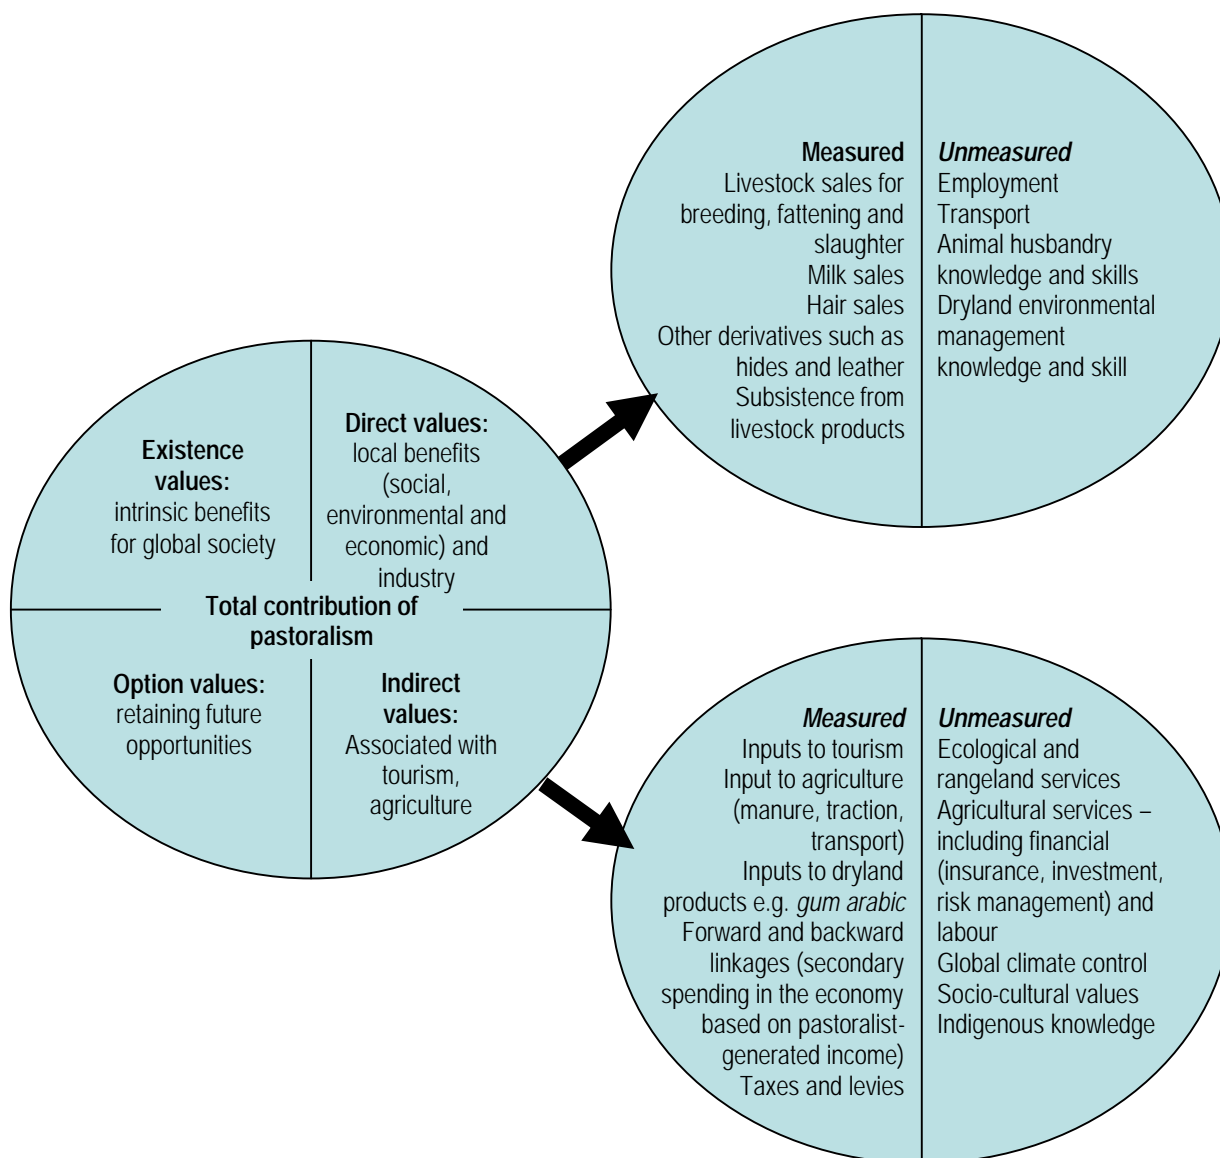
Existence values: intrinsic benefits for global society

Direct values: local benefits (social, environmental and economic) and industry

Total contribution of pastoralism

Option values: retaining future opportunities

Indirect values: Associated with tourism, agriculture

Measured
Livestock sales for breeding, fattening and slaughter
Milk sales
Hair sales
Other derivatives such as hides and leather
Subsistence from livestock products

*Unmeasured*
Employment
Transport
Animal husbandry knowledge and skills
Dryland environmental management knowledge and skill

*Measured*
Inputs to tourism
Input to agriculture (manure, traction, transport)
Inputs to dryland products e.g. *gum arabic*
Forward and backward linkages (secondary spending in the economy based on pastoralist-generated income)
Taxes and levies

*Unmeasured*
Ecological and rangeland services
Agricultural services – including financial (insurance, investment, risk management) and labour
Global climate control
Socio-cultural values
Indigenous knowledge